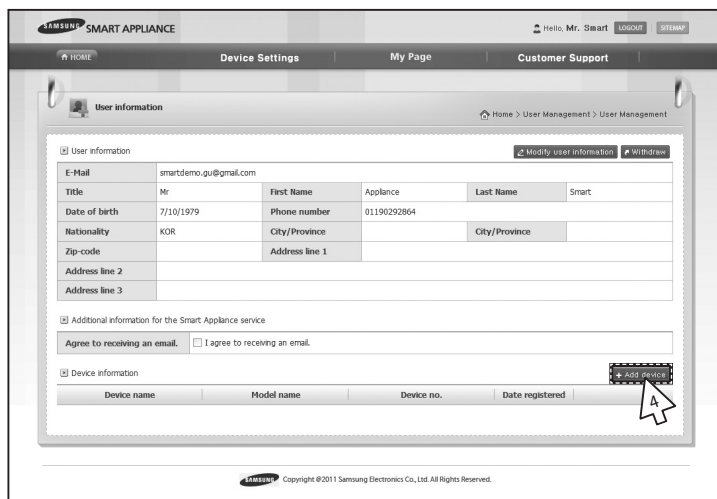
SAMSUNG SMART APPLIANCE

Hello, Mr. Smart LOGOUT SITEMAP

HOME Device Settings My Page Customer Support

User information

Home > User Management > User Management

User information

Modify user information Withdraw

| E-Mail | smartdemo.gu@gmail.com | | | | |
|---|---|---|---|---|---|
| Title | Mr | First Name | Appliance | Last Name | Smart |
| Date of birth | 7/10/1979 | Phone number | 01190292864 | | |
| Nationality | KOR | City/Province | | City/Province | |
| Zip-code | | Address line 1 | | | |
| Address line 2 | | | | | |
| Address line 3 | | | | | |

Additional information for the Smart Appliance service

| Agree to receiving an email. | I agree to receiving an email. |
|---|---|

Device information

+ Add device

| Device name | Model name | Device no. | Date registered |
|---|---|---|---|

4

SAMSUNG Copyright @2011 Samsung Electronics Co., Ltd. All Rights Reserved.